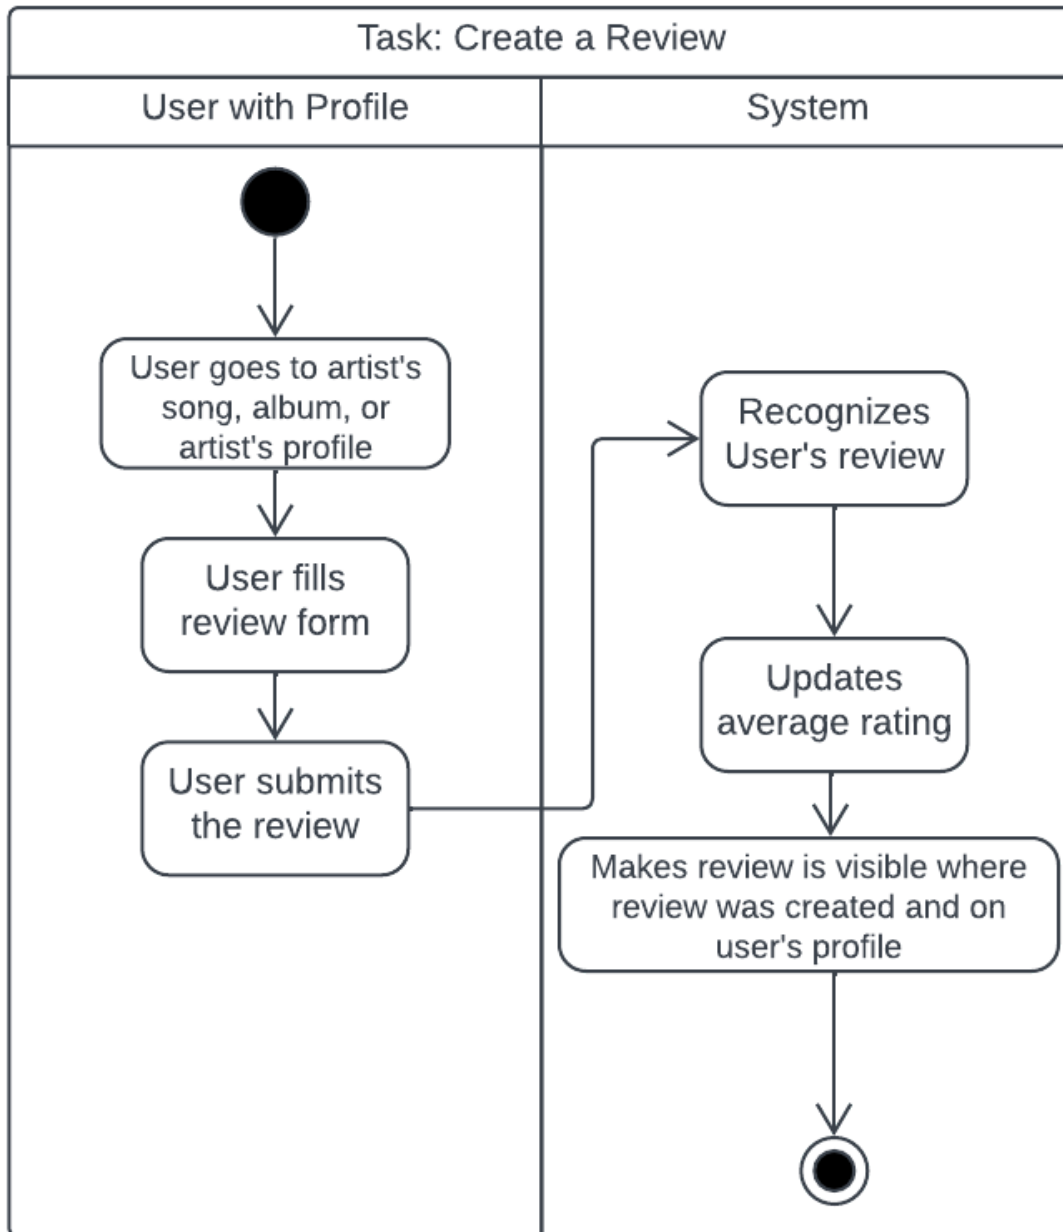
Task: Create a Review

User with Profile

System

User goes to artist's song, album, or artist's profile

User fills review form

User submits the review

Recognizes User's review

Updates average rating

Makes review is visible where review was created and on user's profile